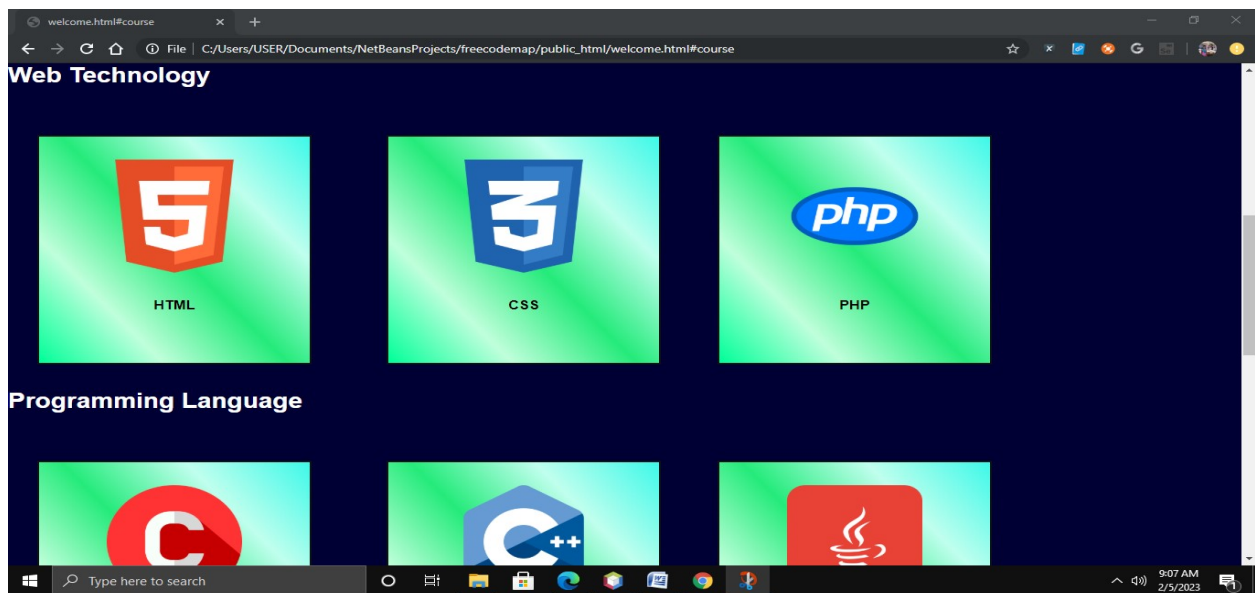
welcome.html#course

File | C:/Users/USER/Documents/NetBeansProjects/freecodemap/public_html/welcome.html#course

Web Technology

5

HTML

3

CSS

php

PHP

Programming Language

C

C++

Type here to search

9:07 AM
2/5/2023